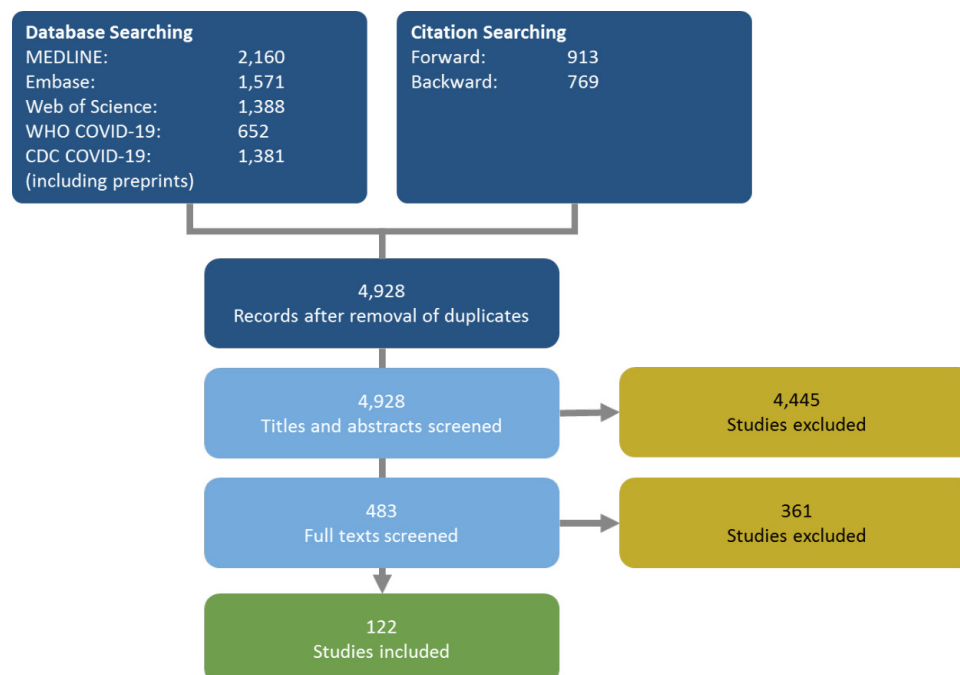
Database Searching
MEDLINE: 2,160
Embase: 1,571
Web of Science: 1,388
WHO COVID-19: 652
CDC COVID-19: 1,381
(including preprints)

Citation Searching
Forward: 913
Backward: 769

4,928
Records after removal of duplicates

4,928
Titles and abstracts screened

4,445
Studies excluded

483
Full texts screened

361
Studies excluded

122
Studies included